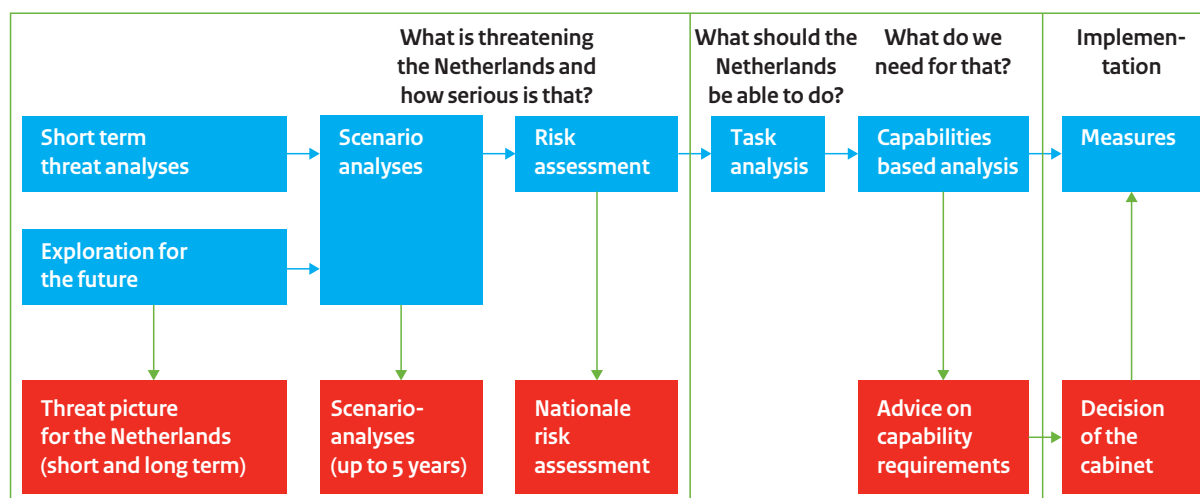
What is threatening the Netherlands and how serious is that?

What should the Netherlands be able to do?

What do we need for that?

Implementation

Short term threat analyses

Exploration for the future

Scenario analyses

Risk assessment

Task analysis

Capabilities based analysis

Measures

Threat picture for the Netherlands (short and long term)

Scenario-analyses (up to 5 years)

Nationale risk assessment

Advice on capability requirements

Decision of the cabinet